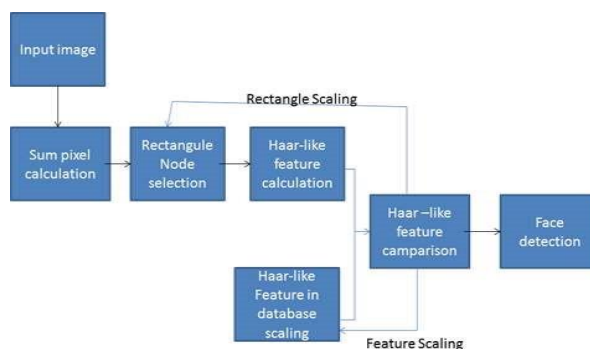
Input image

Rectangle Scaling

Sum pixel calculation

Rectangule Node selection

Haar-like feature calculation

Haar –like feature camparison

Face detection

Haar-like Feature in database scaling

Feature Scaling